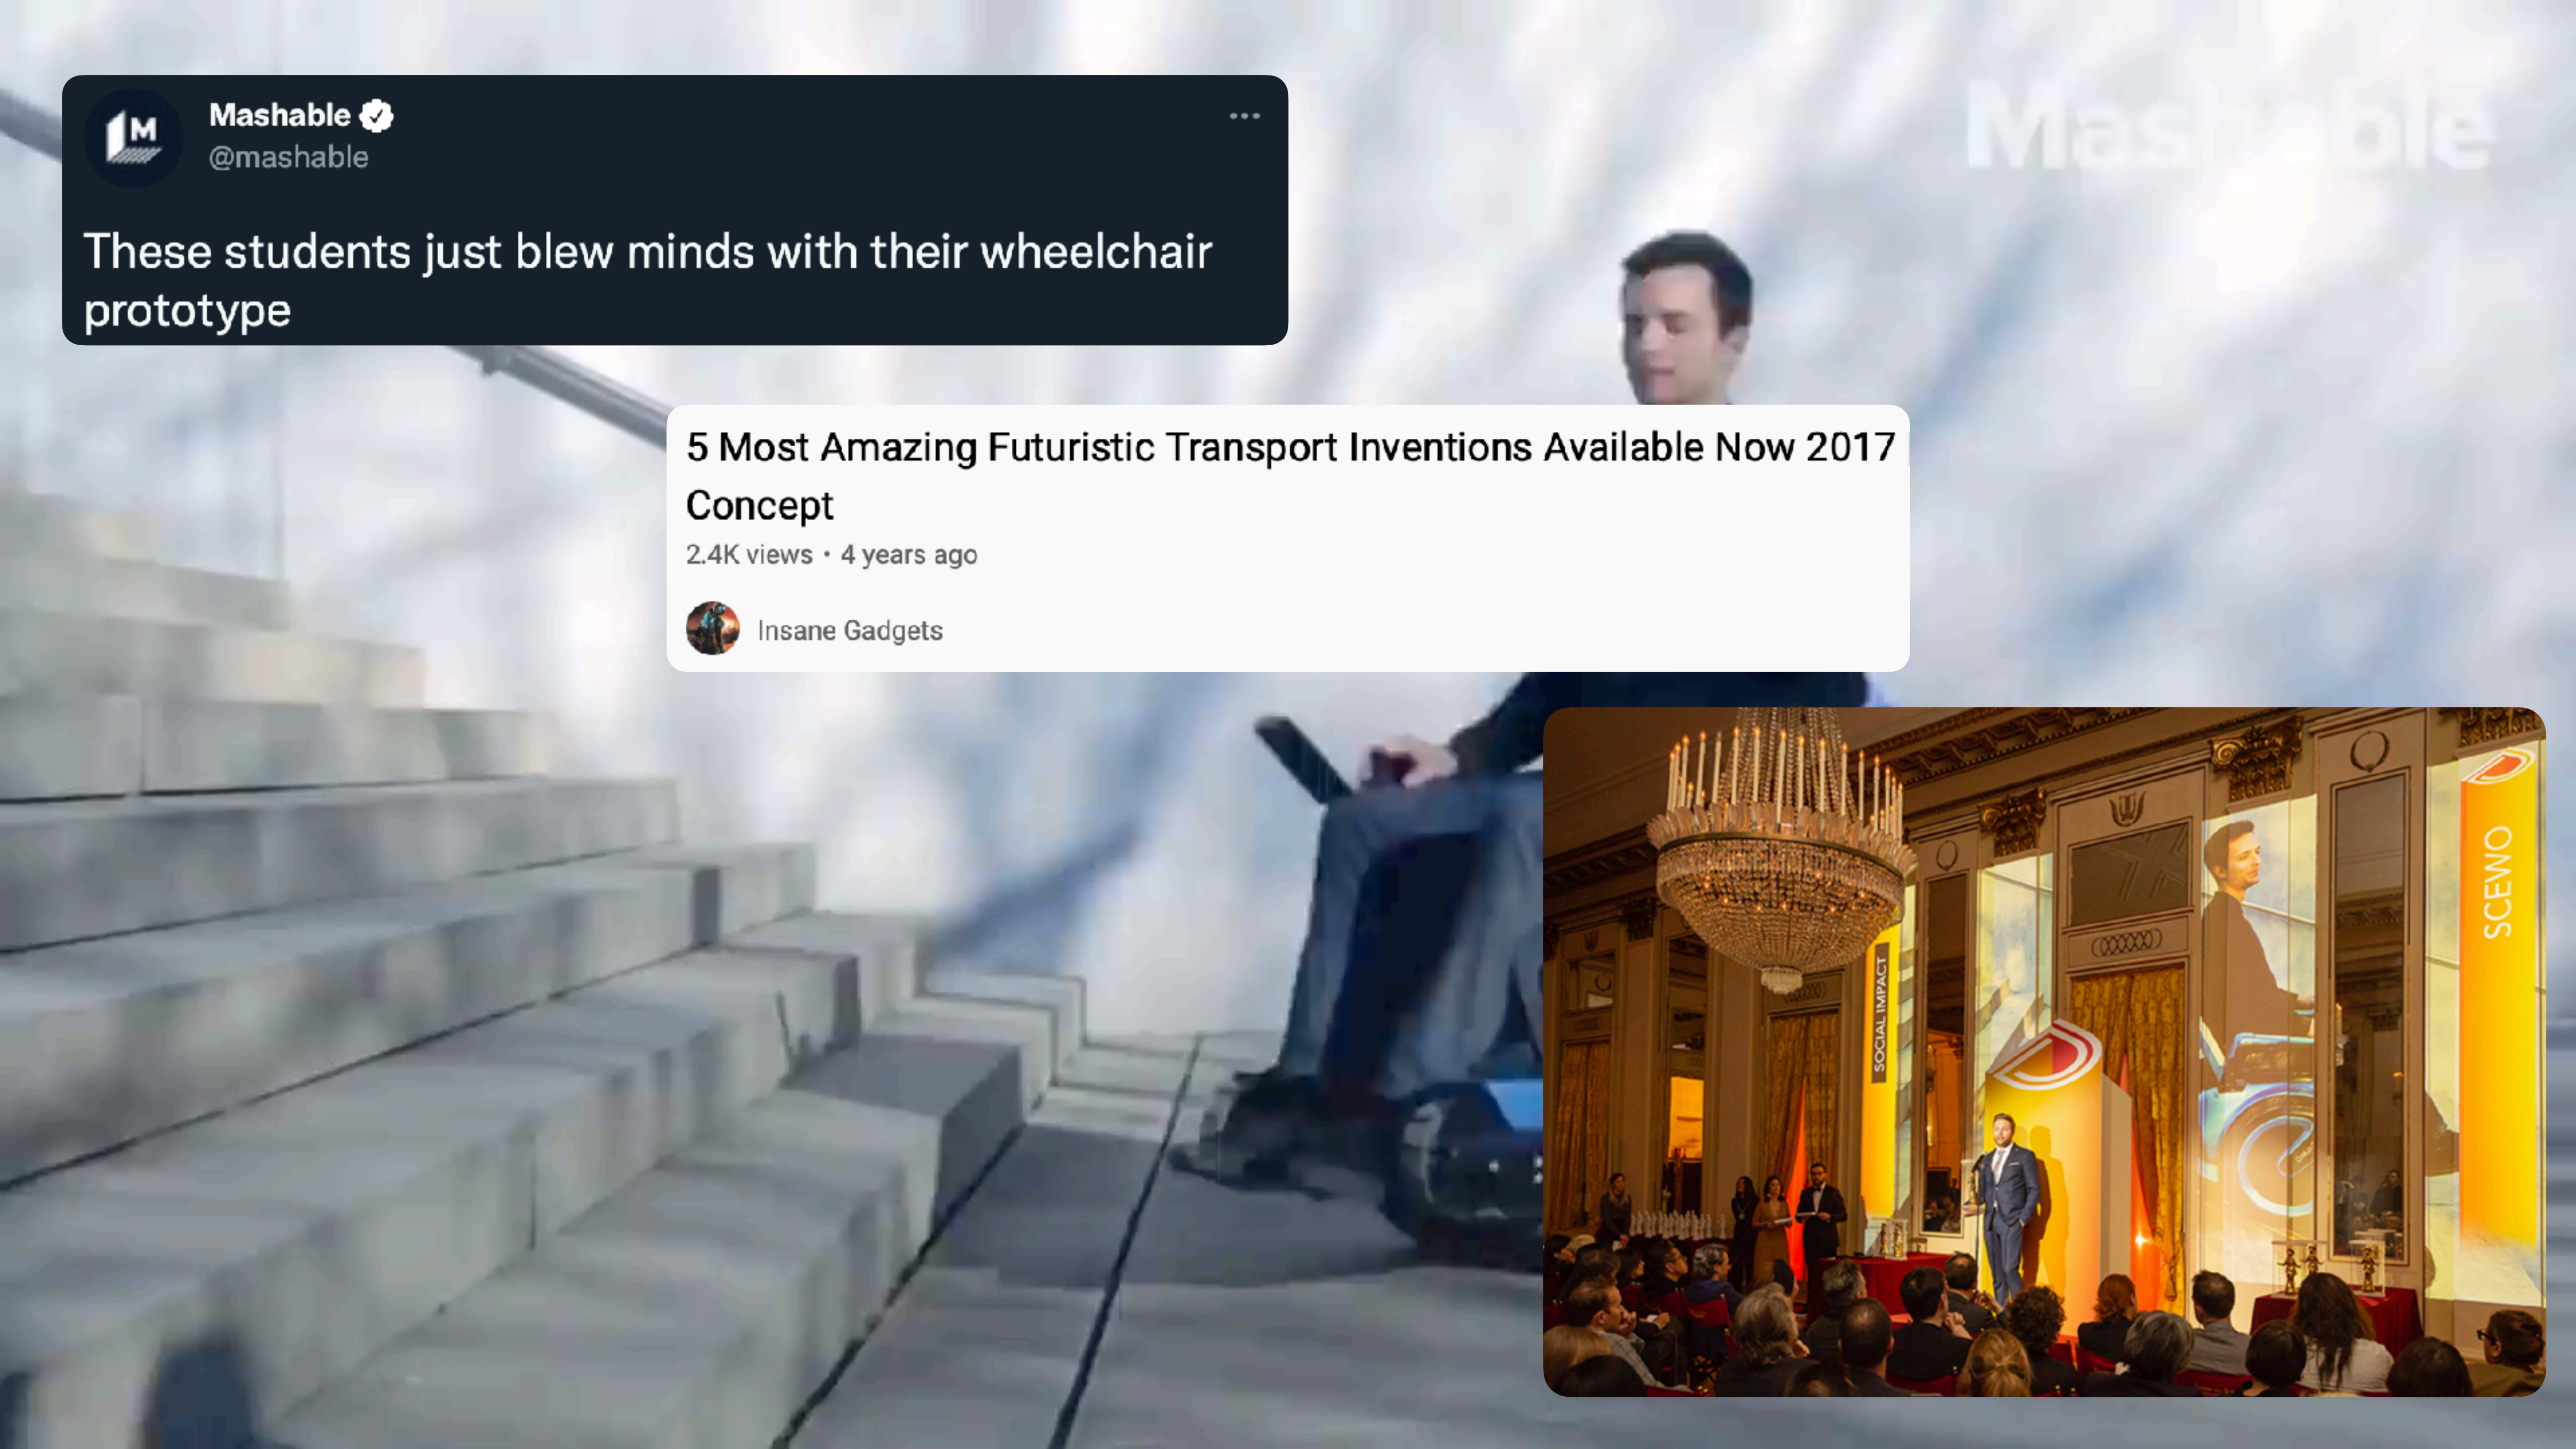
Mashable
@mashable

These students just blew minds with their wheelchair prototype

Mashable

5 Most Amazing Futuristic Transport Inventions Available Now 2017 Concept

2.4K views • 4 years ago

Insane Gadgets

SOCIAL IMPACT

SCEWO